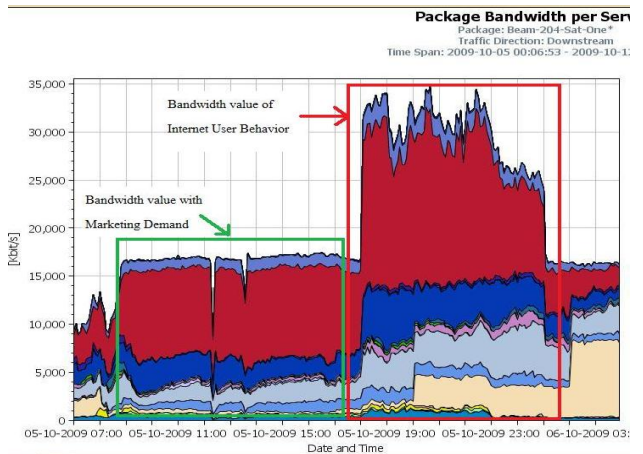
Package Bandwidth per Serv
Package: Beam-204-Sat-One*
Traffic Direction: Downstream
Time Span: 2009-10-05 00:06:53 - 2009-10-1

Bandwidth value of
Internet User Behavior

Bandwidth value with
Marketing Demand

35,000
30,000
25,000
20,000
15,000
10,000
5,000
0

[kbit/s]

05-10-2009 07:00 05-10-2009 11:00 05-10-2009 15:00 05-10-2009 19:00 05-10-2009 23:00 06-10-2009 03:

Date and Time